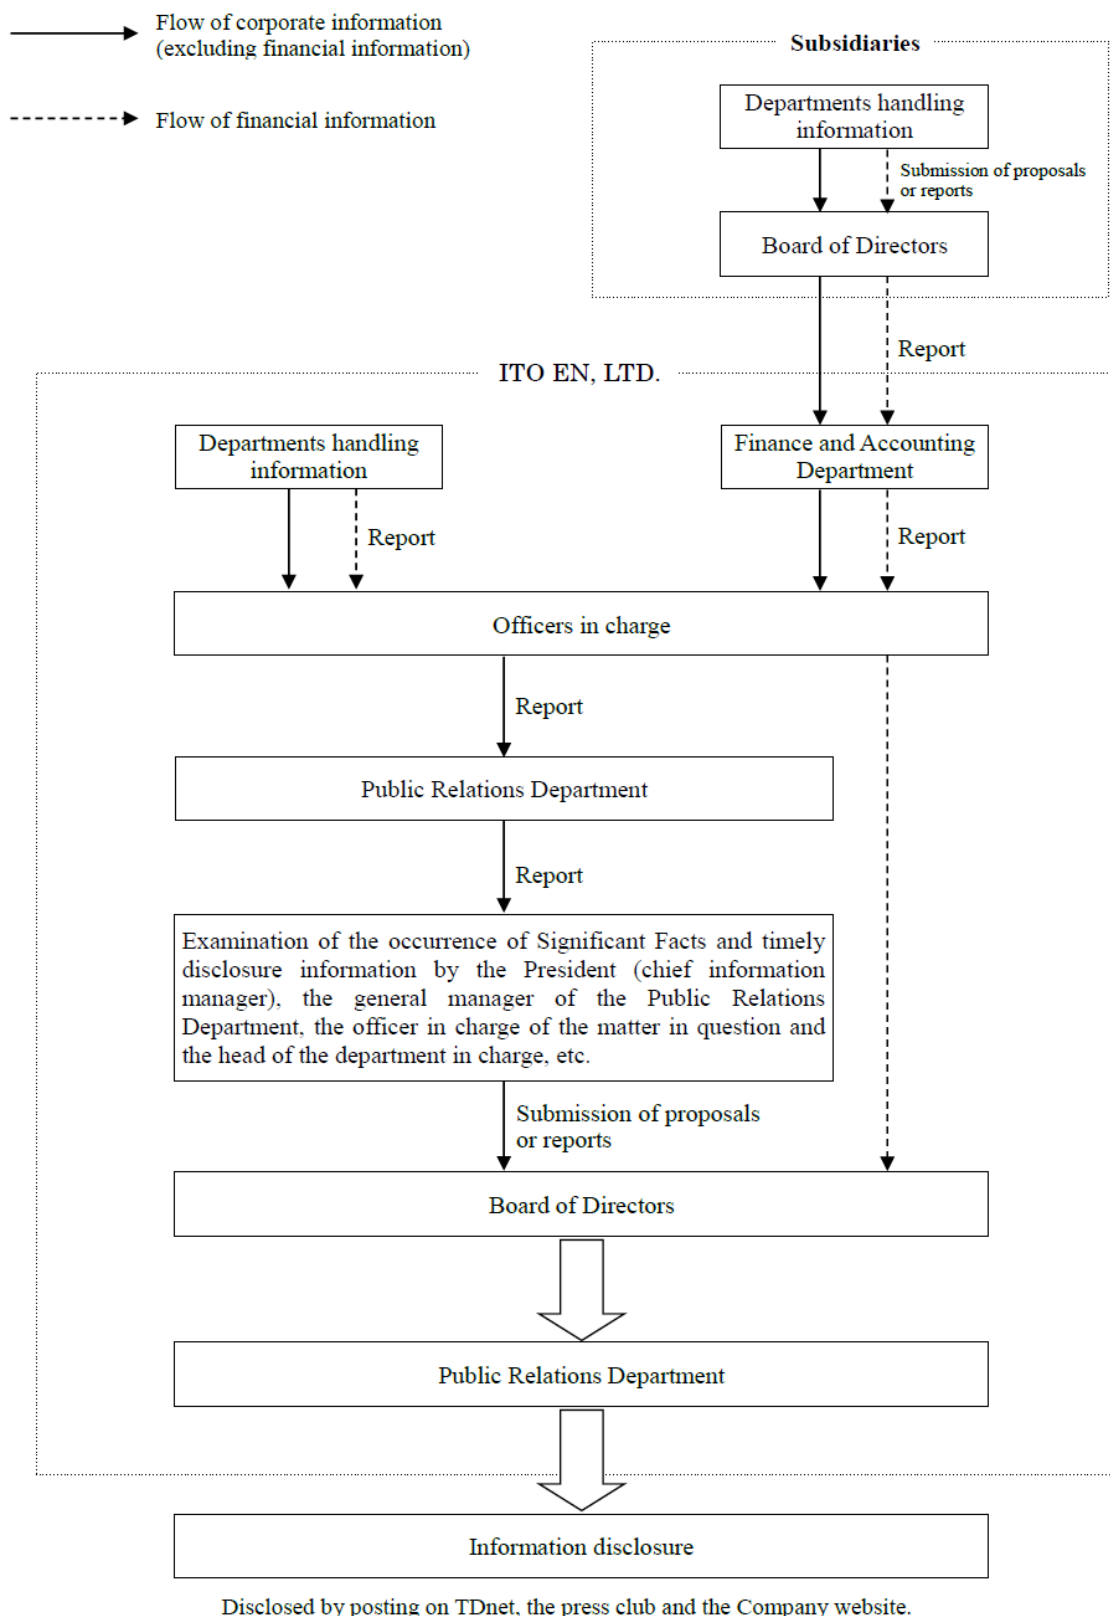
Flow of corporate information (excluding financial information)

Flow of financial information

Subsidiaries

Departments handling information

Submission of proposals or reports

Board of Directors

Report

ITO EN, LTD.

Departments handling information

Finance and Accounting Department

Report

Report

Officers in charge

Report

Public Relations Department

Report

Examination of the occurrence of Significant Facts and timely disclosure information by the President (chief information manager), the general manager of the Public Relations Department, the officer in charge of the matter in question and the head of the department in charge, etc.

Submission of proposals or reports

Board of Directors

Public Relations Department

Information disclosure

Disclosed by posting on TDnet, the press club and the Company website.